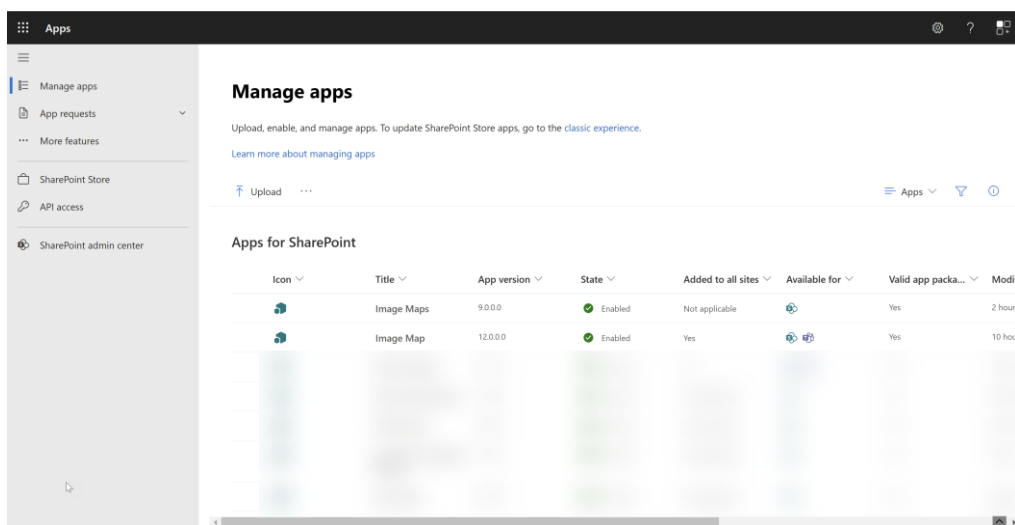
Apps

Manage apps
App requests
More features
SharePoint Store
API access
SharePoint admin center

Manage apps

Upload, enable, and manage apps. To update SharePoint Store apps, go to the classic experience.

Learn more about managing apps

Upload ···

Apps

Apps for SharePoint

| Icon | Title | App version | State | Added to all sites | Available for | Valid app packa... | Modi |
|---|---|---|---|---|---|---|---|
| | Image Maps | 9.0.0.0 | Enabled | Not applicable | | Yes | 2 hour |
| | Image Map | 12.0.0.0 | Enabled | Yes | | Yes | 10 hou |